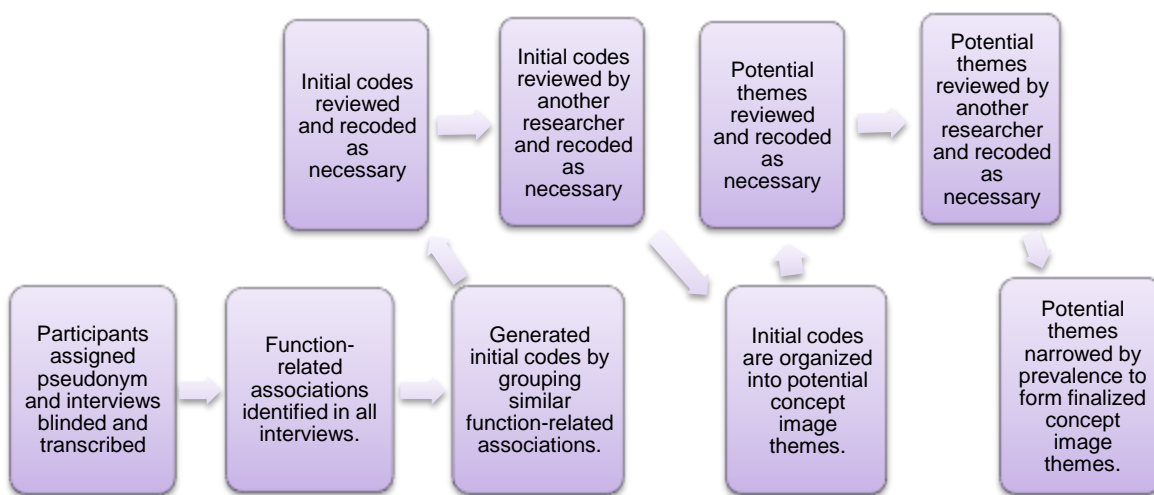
Participants assigned pseudonym and interviews blinded and transcribed

Function-related associations identified in all interviews.

Generated initial codes by grouping similar function-related associations.

Initial codes reviewed and recoded as necessary

Initial codes reviewed by another researcher and recoded as necessary

Initial codes are organized into potential concept image themes.

Potential themes reviewed and recoded as necessary

Potential themes reviewed by another researcher and recoded as necessary

Potential themes narrowed by prevalence to form finalized concept image themes.